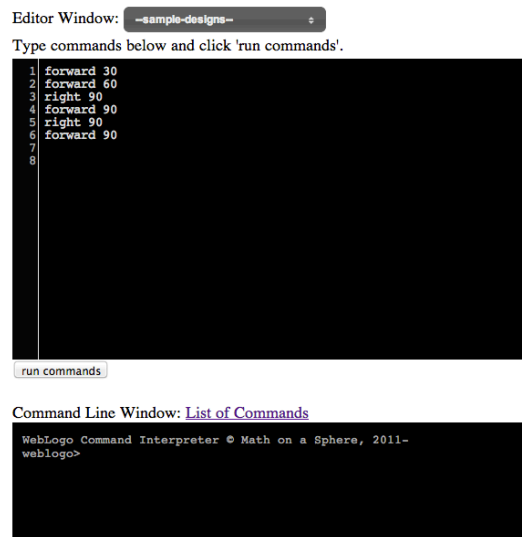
Editor Window: --sample-designs--

Type commands below and click 'run commands'.

1 forward 30
2 forward 60
3 right 90
4 forward 90
5 right 90
6 forward 90
7
8

run commands

Command Line Window: List of Commands

WebLogo Command Interpreter © Math on a Sphere, 2011-
weblogo>